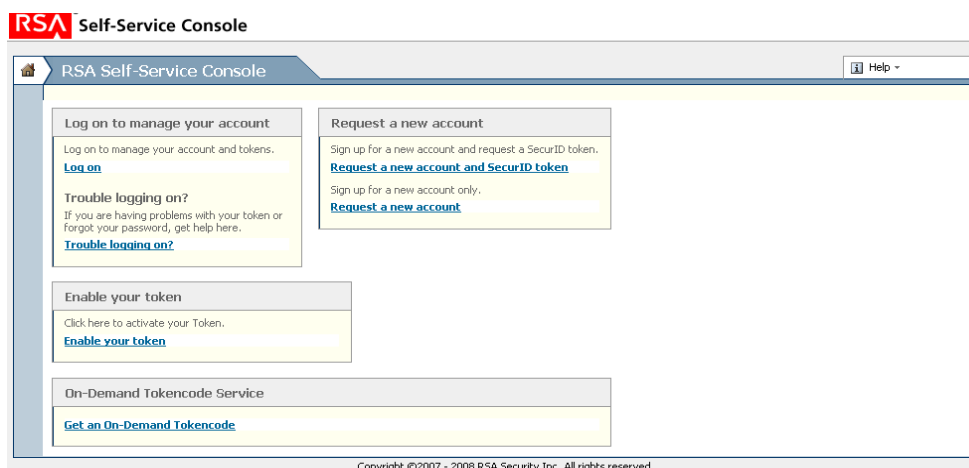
RSA Self-Service Console

RSA Self-Service Console

Help

Log on to manage your account

Log on to manage your account and tokens.

Log on

Trouble logging on?

If you are having problems with your token or forgot your password, get help here.

Trouble logging on?

Request a new account

Sign up for a new account and request a SecurID token.

Request a new account and SecurID token

Sign up for a new account only.

Request a new account

Enable your token

Click here to activate your Token.

Enable your token

On-Demand Tokencode Service

Get an On-Demand Tokencode

Copyright ©2007 - 2008 RSA Security Inc. All rights reserved.